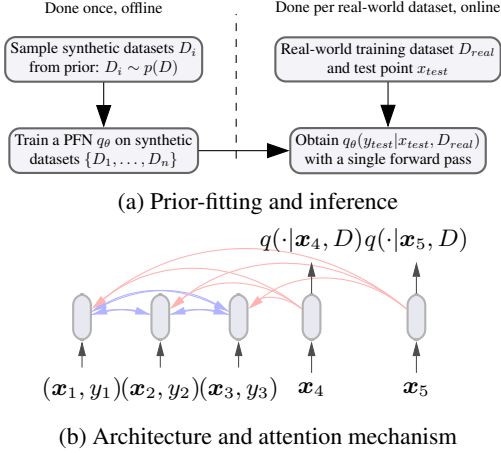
Done once, offline

Done per real-world dataset, online

Sample synthetic datasets $D_i$ from prior: $D_i \sim p(D)$

Real-world training dataset $D_{real}$ and test point $x_{test}$

Train a PFN $q_\theta$ on synthetic datasets $\{D_1, \ldots, D_n\}$

Obtain $q_\theta(y_{test}|x_{test}, D_{real})$ with a single forward pass

(a) Prior-fitting and inference

$q(\cdot|\boldsymbol{x}_4, D)$ $q(\cdot|\boldsymbol{x}_5, D)$

$(\boldsymbol{x}_1, y_1)$ $(\boldsymbol{x}_2, y_2)$ $(\boldsymbol{x}_3, y_3)$ $\boldsymbol{x}_4$ $\boldsymbol{x}_5$

(b) Architecture and attention mechanism